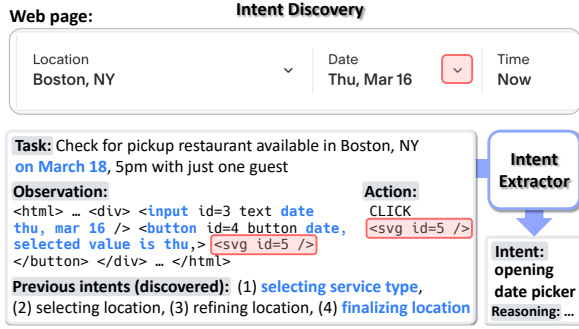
Web page:

Intent Discovery

Location
Boston, NY

Date
Thu, Mar 16

Time
Now

Task: Check for pickup restaurant available in Boston, NY on March 18, 5pm with just one guest

Observation:
<html> … <div> <input id=3 text date thu, mar 16 /> <button id=4 button date, selected value is thu,> <svg id=5 />
</button> </div> … </html>

Action:
CLICK
<svg id=5 />

Previous intents (discovered): (1) selecting service type, (2) selecting location, (3) refining location, (4) finalizing location

Intent Extractor

Intent:
opening date picker
Reasoning: …